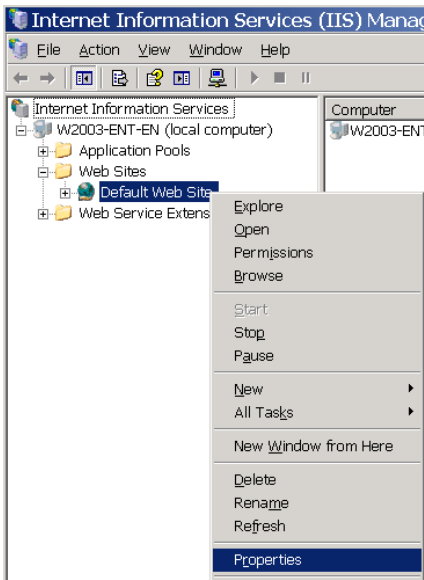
Internet Information Services (IIS) Manag

File Action View Window Help

Internet Information Services
W2003-ENT-EN (local computer)
Application Pools
Web Sites
Default Web Site
Web Service Extens

Computer
W2003-ENT

Explore
Open
Permissions
Browse
Start
Stop
Pause
New
All Tasks
New Window from Here
Delete
Rename
Refresh
Properties